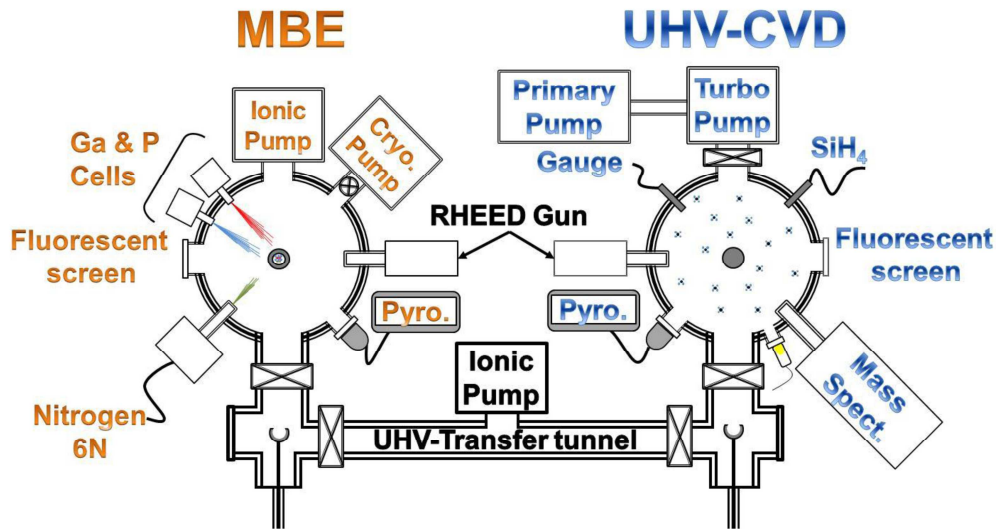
MBE

UHV-CVD

Ionic Pump

Cryo. Pump

Ga & P Cells

Fluorescent screen

RHEED Gun

Pyro.

Pyro.

Nitrogen 6N

Ionic Pump

UHV-Transfer tunnel

Primary Pump

Turbo Pump

Gauge

$SiH_4$

Fluorescent screen

Mass Spect.